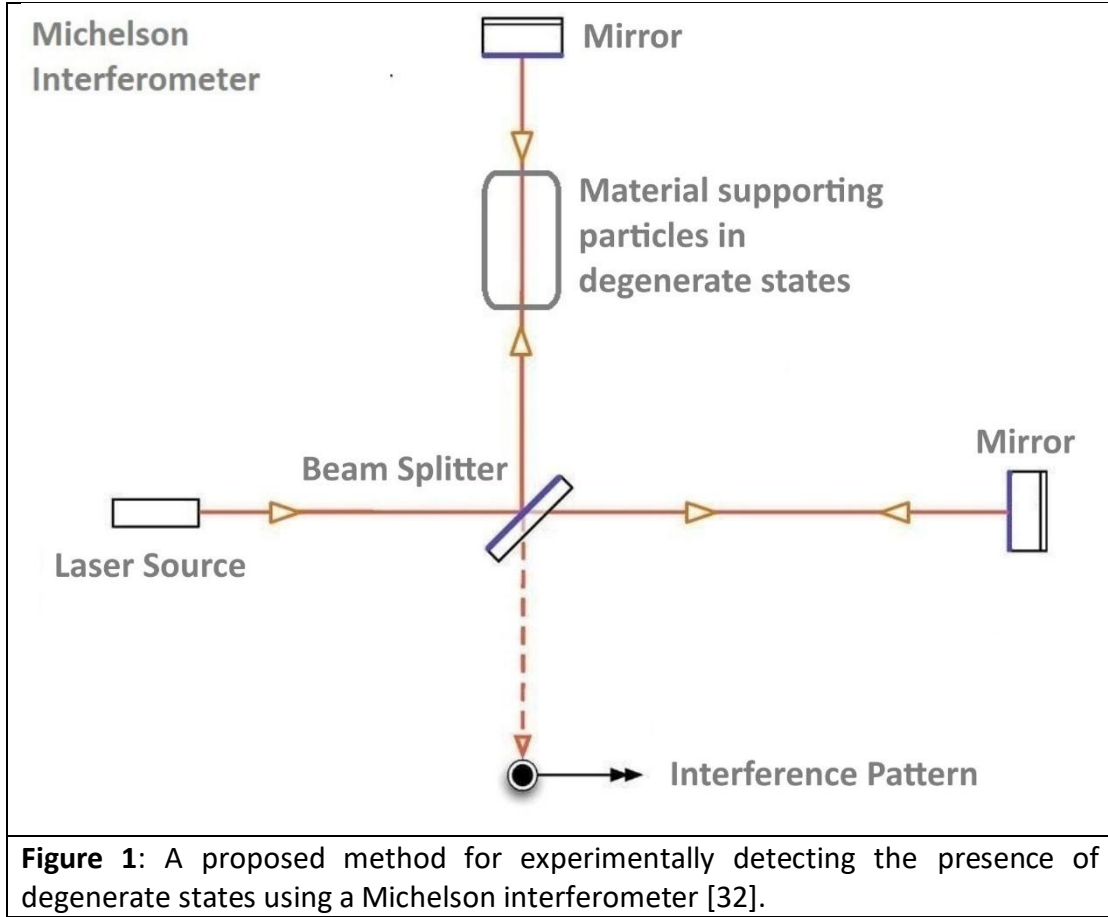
Michelson Interferometer

Mirror

Material supporting particles in degenerate states

Beam Splitter

Mirror

Laser Source

Interference Pattern

**Figure 1**: A proposed method for experimentally detecting the presence of degenerate states using a Michelson interferometer [32].